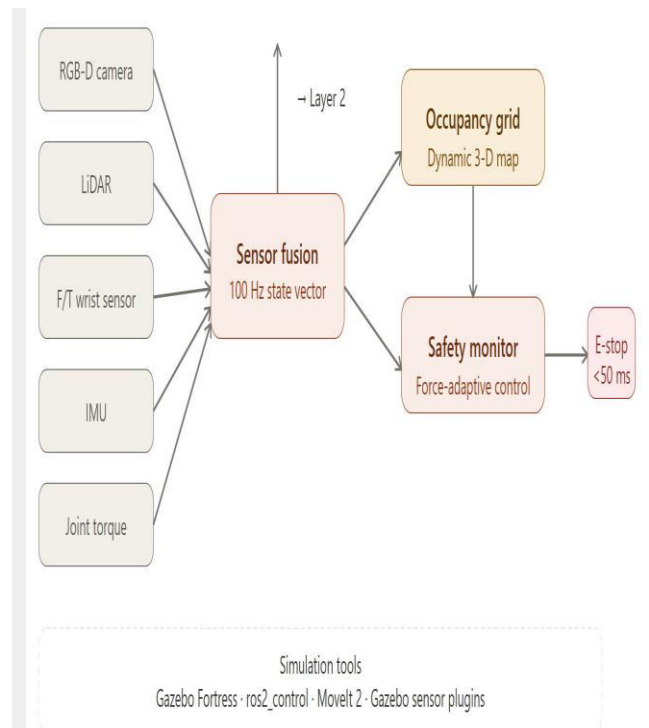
RGB-D camera

LiDAR

F/T wrist sensor

IMU

Joint torque

→ Layer 2

Sensor fusion
100 Hz state vector

Occupancy grid
Dynamic 3-D map

Safety monitor
Force-adaptive control

E-stop
<50 ms

Simulation tools
Gazebo Fortress · ros2_control · MoveIt 2 · Gazebo sensor plugins